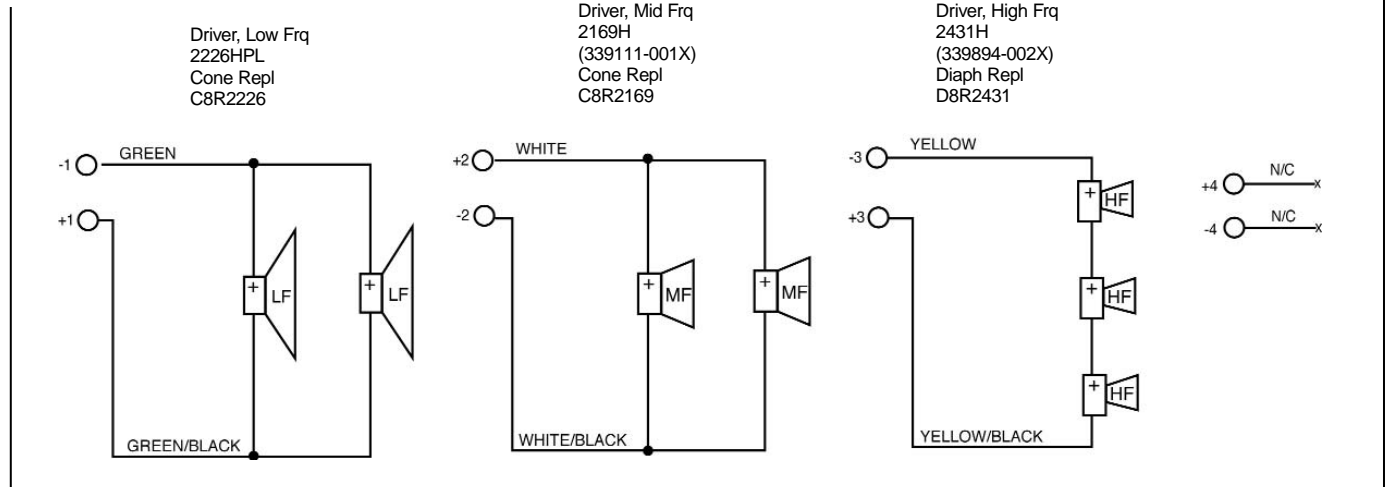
Driver, Low Frq
2226HPL
Cone Repl
C8R2226

Driver, Mid Frq
2169H
(339111-001X)
Cone Repl
C8R2169

Driver, High Frq
2431H
(339894-002X)
Diaph Repl
D8R2431

-1
GREEN
+1
+
LF
+
LF
GREEN/BLACK

+2
WHITE
-2
+
MF
+
MF
WHITE/BLACK

-3
YELLOW
+3
+
HF
+
HF
+
HF
YELLOW/BLACK

+4
N/C
x
-4
N/C
x